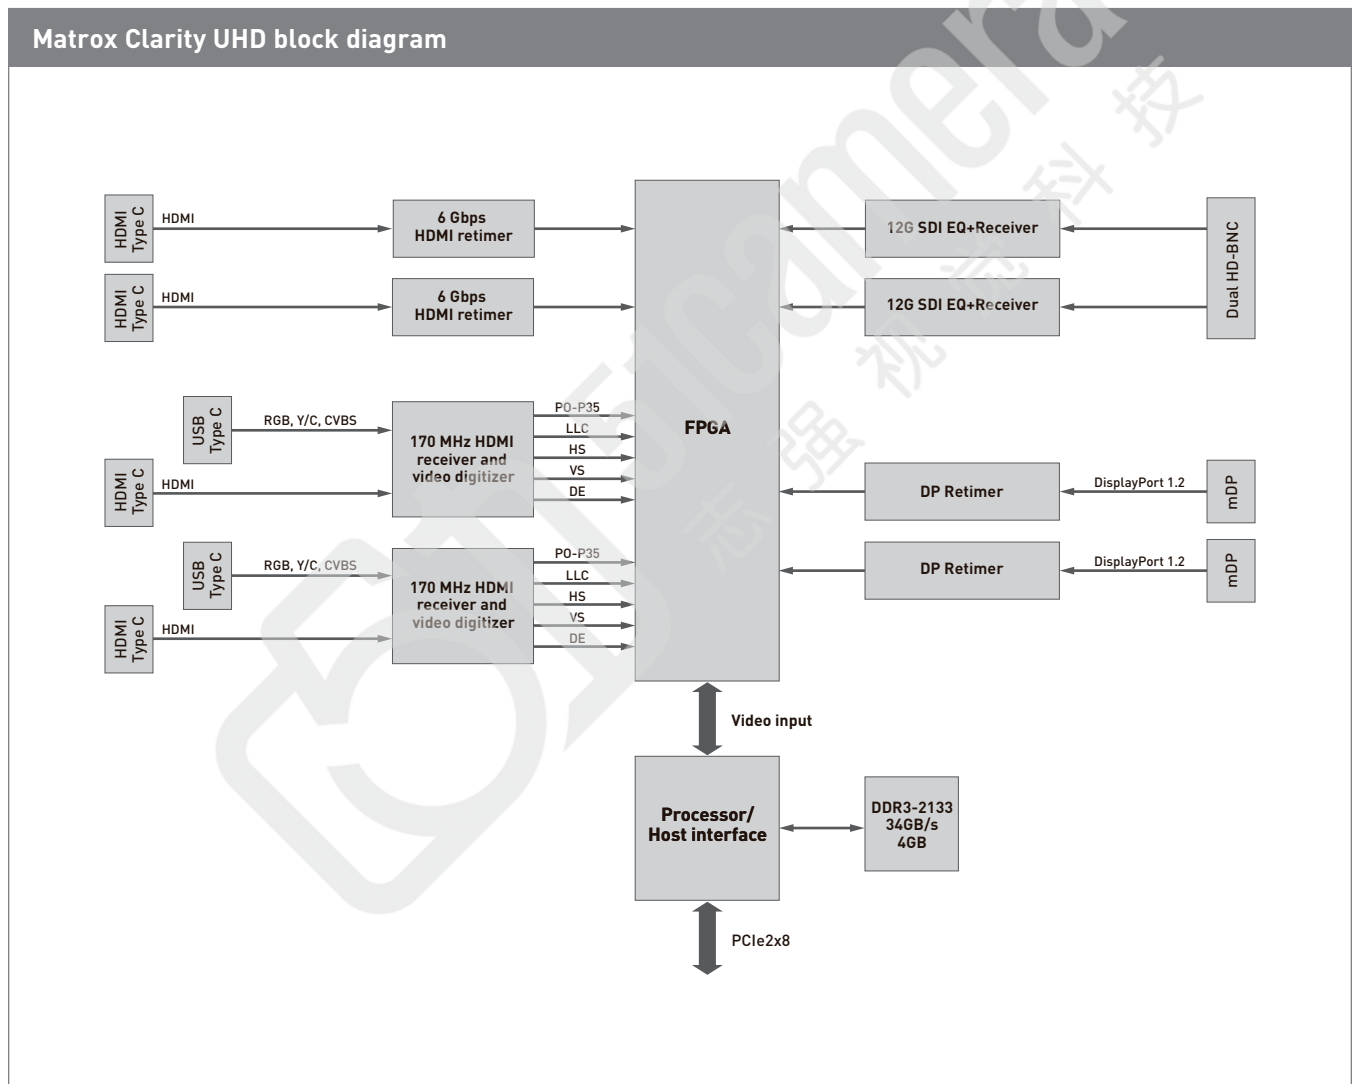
Matrox Clarity UHD block diagram

HDMI Type C
HDMI
6 Gbps HDMI retimer

HDMI Type C
HDMI
6 Gbps HDMI retimer

USB Type C
RGB, Y/C, CVBS
HDMI Type C
HDMI
170 MHz HDMI receiver and video digitizer
P0-P35
LLC
HS
VS
DE

USB Type C
RGB, Y/C, CVBS
HDMI Type C
HDMI
170 MHz HDMI receiver and video digitizer
P0-P35
LLC
HS
VS
DE

FPGA

12G SDI EQ+Receiver
12G SDI EQ+Receiver
Dual HD-BNC

DP Retimer
DisplayPort 1.2
mDP

DP Retimer
DisplayPort 1.2
mDP

Video input

Processor/ Host interface

DDR3-2133 34GB/s 4GB

PCIe2x8